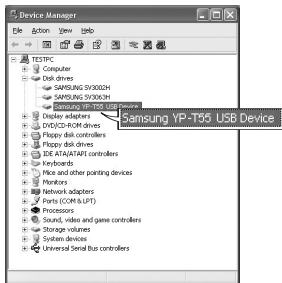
Device Manager

File Action View Help

TESTPC
Computer
Disk drives
SAMSUNG SV3002H
SAMSUNG SV3063H
Samsung YP-T55 USB Device
Display adapters
DVD/CD-ROM drives
Floppy disk controllers
Floppy disk drives
IDE ATA/ATAPI controllers
Keyboards
Mice and other pointing devices
Monitors
Network adapters
Ports (COM & LPT)
Processors
Sound, video and game controllers
Storage volumes
System devices
Universal Serial Bus controllers

Samsung YP-T55 USB Device